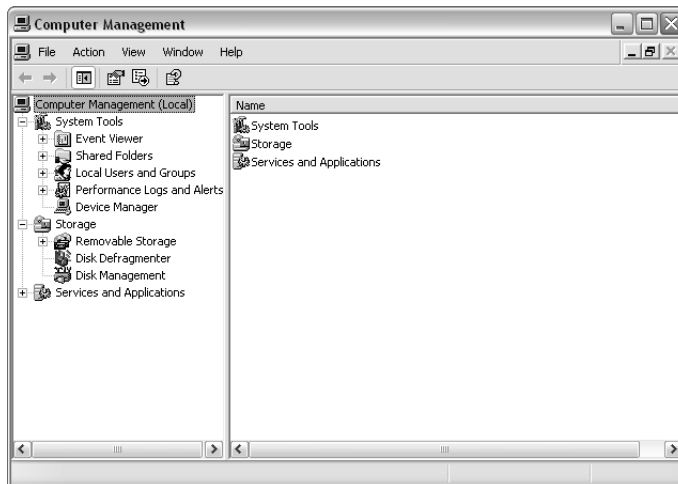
Computer Management

File Action View Window Help

Computer Management (Local)
System Tools
Event Viewer
Shared Folders
Local Users and Groups
Performance Logs and Alerts
Device Manager
Storage
Removable Storage
Disk Defragmenter
Disk Management
Services and Applications

Name
System Tools
Storage
Services and Applications